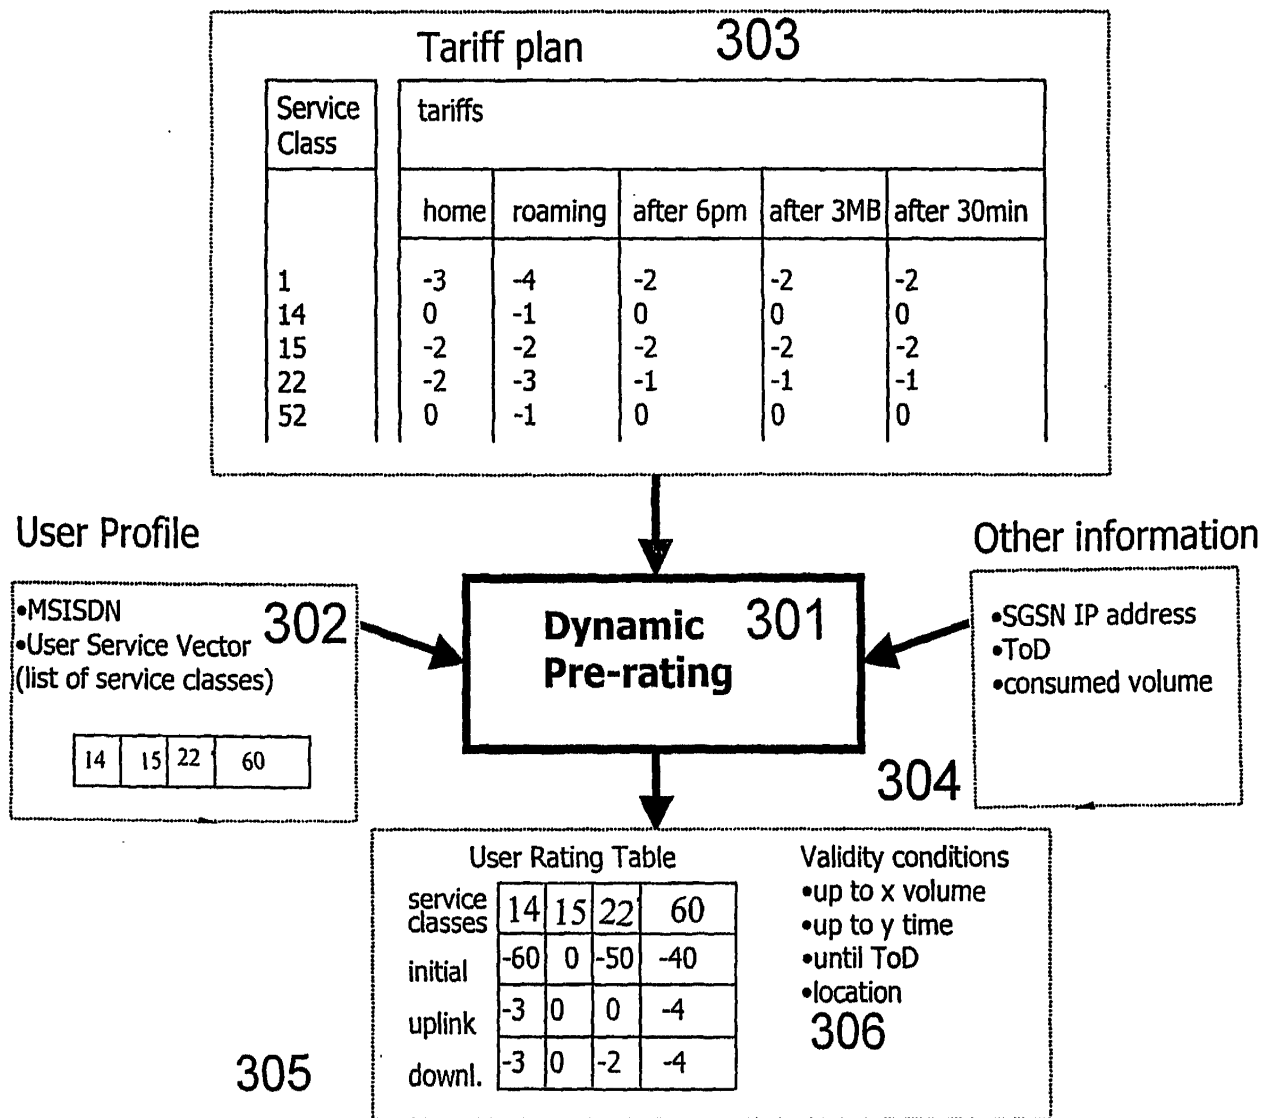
Tariff plan 303

| Service Class | home | roaming | after 6pm | after 3MB | after 30min |
|---|---|---|---|---|---|
| | tariffs | | | | |
| 1 | -3 | -4 | -2 | -2 | -2 |
| 14 | 0 | -1 | 0 | 0 | 0 |
| 15 | -2 | -2 | -2 | -2 | -2 |
| 22 | -2 | -3 | -1 | -1 | -1 |
| 52 | 0 | -1 | 0 | 0 | 0 |

User Profile

•MSISDN
•User Service Vector (list of service classes)
302

| 14 | 15 | 22 | 60 |
|---|---|---|---|

Dynamic Pre-rating 301

Other information

•SGSN IP address
•ToD
•consumed volume

304

User Rating Table

| service classes | 14 | 15 | 22 | 60 |
|---|---|---|---|---|
| initial | -60 | 0 | -50 | -40 |
| uplink | -3 | 0 | 0 | -4 |
| downl. | -3 | 0 | -2 | -4 |

Validity conditions
•up to x volume
•up to y time
•until ToD
•location
306

305